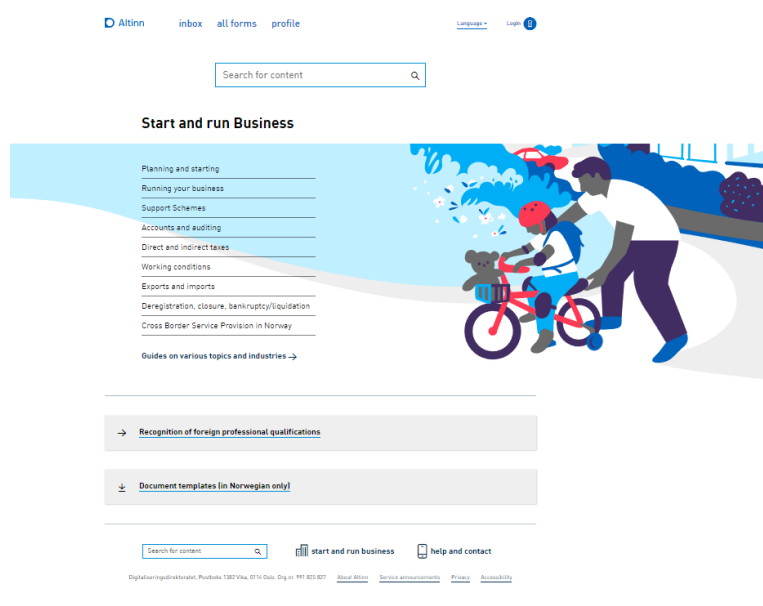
Altinn inbox all forms profile Language Login

Search for content

Start and run Business

Planning and starting
Running your business
Support Schemes
Accounts and auditing
Direct and indirect taxes
Working conditions
Exports and imports
Deregistration, closure, bankruptcy/liquidation
Cross Border Service Provision in Norway

Guides on various topics and industries →

→ Recognition of foreign professional qualifications

Document templates (in Norwegian only)

Search for content

start and run business

help and contact

Digitaliseringsdirektoratet, Postboks 1382 Vika, 0114 Oslo. Org.nr. 991 825 827 About Altinn Service announcements Privacy Accessibility